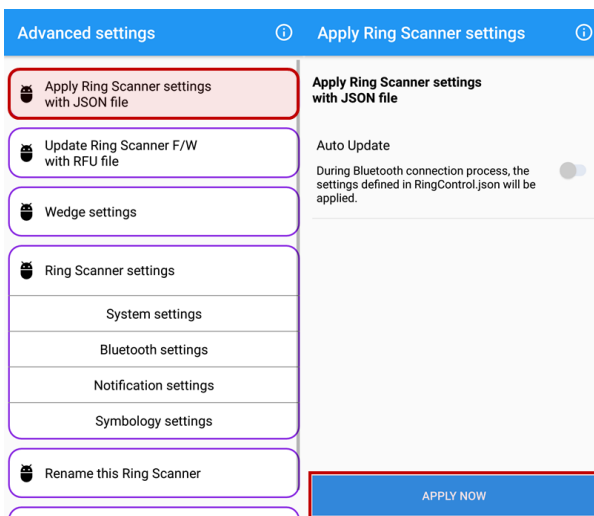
Advanced settings

Apply Ring Scanner settings with JSON file

Update Ring Scanner F/W with RFU file

Wedge settings

Ring Scanner settings

System settings

Bluetooth settings

Notification settings

Symbology settings

Rename this Ring Scanner

Apply Ring Scanner settings

Apply Ring Scanner settings with JSON file

Auto Update

During Bluetooth connection process, the settings defined in RingControl.json will be applied.

APPLY NOW